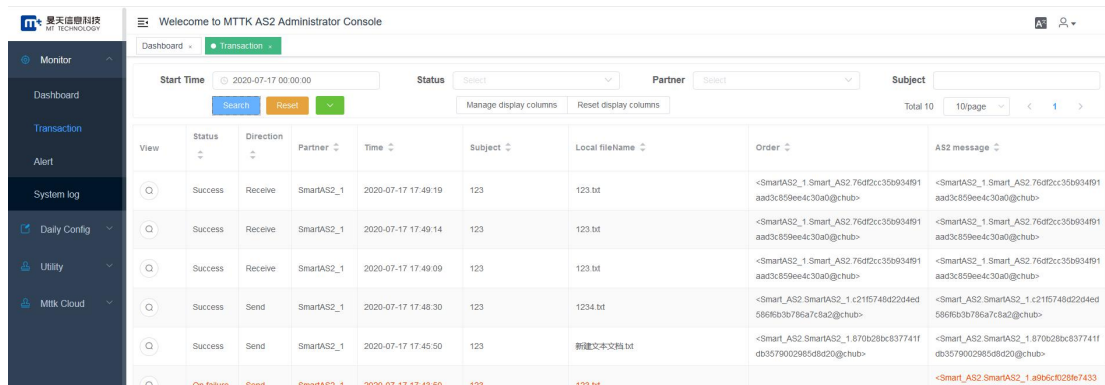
曼天信息科技
MT TECHNOLOGY

Monitor
Dashboard
Transaction
Alert
System log
Daily Config
Utility
Mttk Cloud

Welcome to MTTK AS2 Administrator Console

Dashboard × Transaction ×

Start Time 2020-07-17 00:00:00 Status Select Partner Select Subject

Search Reset

Manage display columns Reset display columns

Total 10 10/page 1

| View | Status | Direction | Partner | Time | Subject | Local fileName | Order | AS2 message |
|---|---|---|---|---|---|---|---|---|
| | Success | Receive | SmartAS2_1 | 2020-07-17 17:49:19 | 123 | 123.txt | <SmartAS2_1.Smart_AS2.76df2cc35b934f91aad3c859ee4c30a0@chub> | <SmartAS2_1.Smart_AS2.76df2cc35b934f91aad3c859ee4c30a0@chub> |
| | Success | Receive | SmartAS2_1 | 2020-07-17 17:49:14 | 123 | 123.txt | <SmartAS2_1.Smart_AS2.76df2cc35b934f91aad3c859ee4c30a0@chub> | <SmartAS2_1.Smart_AS2.76df2cc35b934f91aad3c859ee4c30a0@chub> |
| | Success | Receive | SmartAS2_1 | 2020-07-17 17:49:09 | 123 | 123.txt | <SmartAS2_1.Smart_AS2.76df2cc35b934f91aad3c859ee4c30a0@chub> | <SmartAS2_1.Smart_AS2.76df2cc35b934f91aad3c859ee4c30a0@chub> |
| | Success | Send | SmartAS2_1 | 2020-07-17 17:48:30 | 123 | 1234.txt | <Smart_AS2.SmartAS2_1.c21f5748d22d4ed586f6b3b786a7c8a2@chub> | <Smart_AS2.SmartAS2_1.c21f5748d22d4ed586f6b3b786a7c8a2@chub> |
| | Success | Send | SmartAS2_1 | 2020-07-17 17:45:50 | 123 | 新建文本文档.txt | <Smart_AS2.SmartAS2_1.870b28bc837741fdb3579002985d8d20@chub> | <Smart_AS2.SmartAS2_1.870b28bc837741fdb3579002985d8d20@chub> |
| | On failure | Send | SmartAS2_1 | 2020-07-17 17:43:50 | 123 | 123.txt | | <Smart_AS2.SmartAS2_1.a9b6cf028fe7433 |